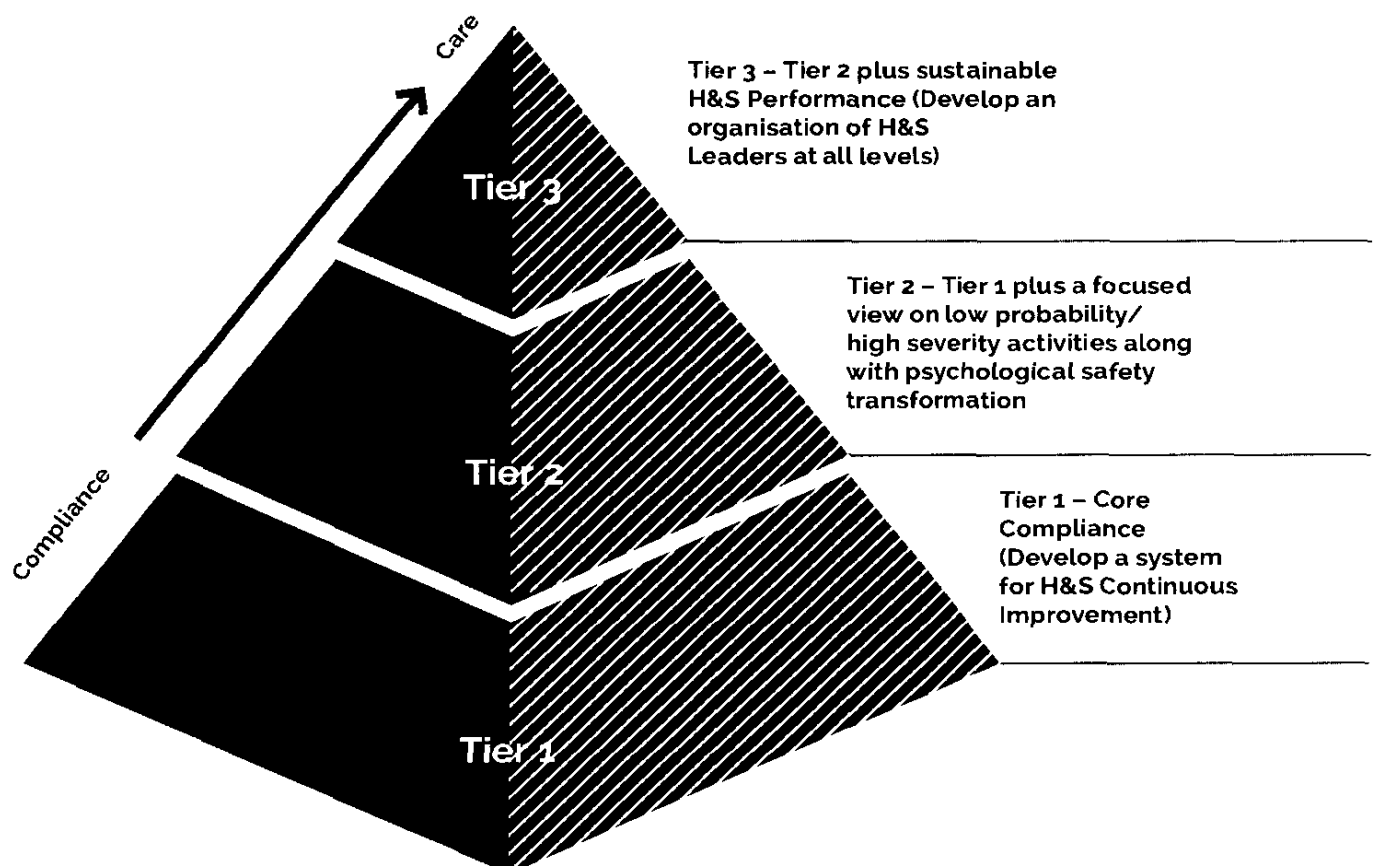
Care

Compliance

Tier 3

Tier 2

Tier 1

Tier 3 – Tier 2 plus sustainable H&S Performance (Develop an organisation of H&S Leaders at all levels)

Tier 2 – Tier 1 plus a focused view on low probability/ high severity activities along with psychological safety transformation

Tier 1 – Core Compliance (Develop a system for H&S Continuous Improvement)